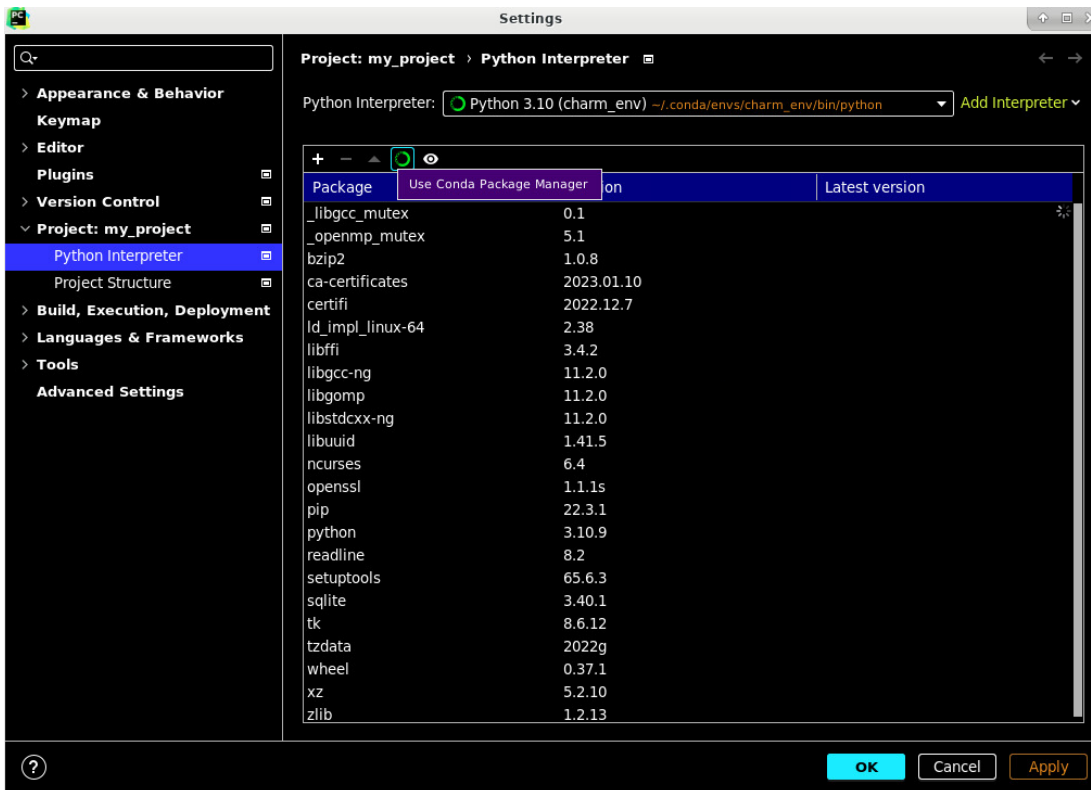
PC
Settings

Appearance & Behavior
Keymap
Editor
Plugins
Version Control
Project: my_project
Python Interpreter
Project Structure
Build, Execution, Deployment
Languages & Frameworks
Tools
Advanced Settings

Project: my_project › Python Interpreter

Python Interpreter: Python 3.10 (charm_env) ~/.conda/envs/charm_env/bin/python
Add Interpreter

+ −
Use Conda Package Manager

| Package | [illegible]ion | Latest version |
|---|---|---|
| _libgcc_mutex | 0.1 | |
| _openmp_mutex | 5.1 | |
| bzip2 | 1.0.8 | |
| ca-certificates | 2023.01.10 | |
| certifi | 2022.12.7 | |
| ld_impl_linux-64 | 2.38 | |
| libffi | 3.4.2 | |
| libgcc-ng | 11.2.0 | |
| libgomp | 11.2.0 | |
| libstdcxx-ng | 11.2.0 | |
| libuuid | 1.41.5 | |
| ncurses | 6.4 | |
| openssl | 1.1.1s | |
| pip | 22.3.1 | |
| python | 3.10.9 | |
| readline | 8.2 | |
| setuptools | 65.6.3 | |
| sqlite | 3.40.1 | |
| tk | 8.6.12 | |
| tzdata | 2022g | |
| wheel | 0.37.1 | |
| xz | 5.2.10 | |
| zlib | 1.2.13 | |

?
OK
Cancel
Apply